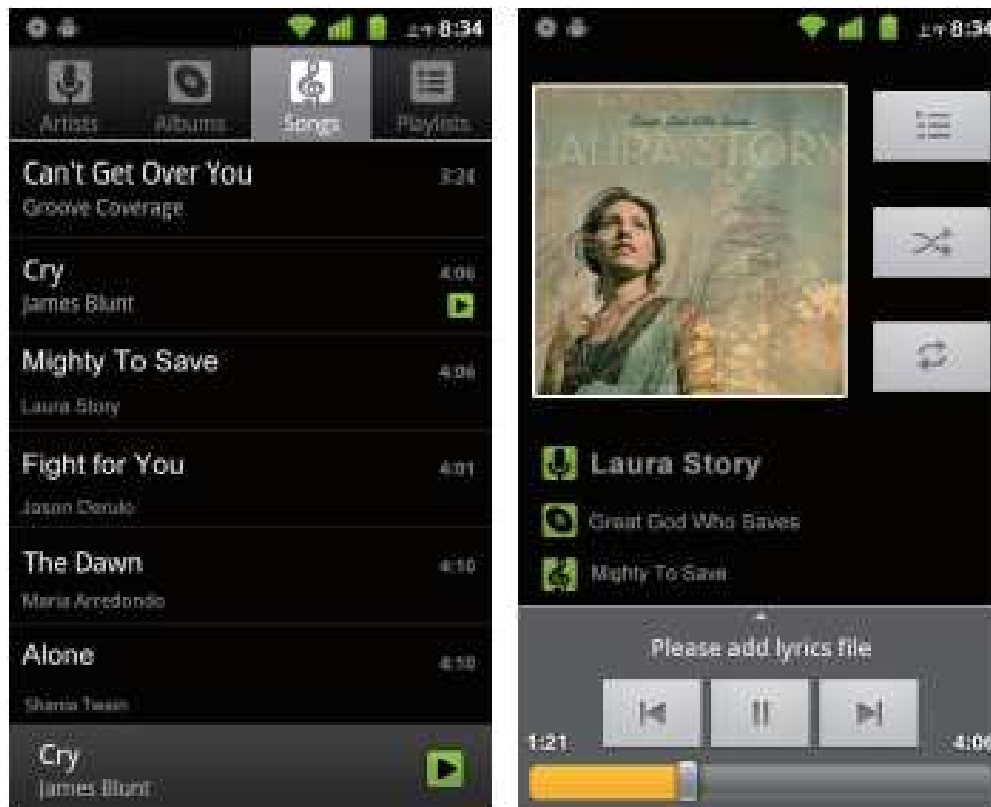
下午8:34

Artists Albums Songs Playlists

Can't Get Over You 3:24
Groove Coverage

Cry 4:06
James Blunt

Mighty To Save 4:06
Laura Story

Fight for You 4:01
Jason Derulo

The Dawn 4:10
Maria Arredondo

Alone 4:10
Shania Twain

Cry
James Blunt

下午8:34

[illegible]
LAURA STORY

Laura Story
Great God Who Saves
Mighty To Save

Please add lyrics file

1:21
4:06